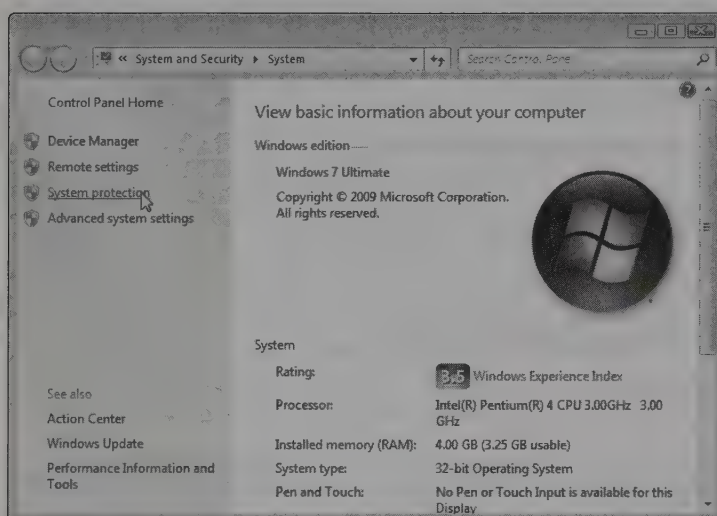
« System and Security ▸ System

Search Control Panel

Control Panel Home

Device Manager

Remote settings

System protection

Advanced system settings

See also

Action Center

Windows Update

Performance Information and Tools

View basic information about your computer

Windows edition

Windows 7 Ultimate

Copyright © 2009 Microsoft Corporation. All rights reserved.

System

| | |
|---|---|
| Rating: | 3.5 Windows Experience Index |
| Processor: | Intel(R) Pentium(R) 4 CPU 3.00GHz 3.00 GHz |
| Installed memory (RAM): | 4.00 GB (3.25 GB usable) |
| System type: | 32-bit Operating System |
| Pen and Touch: | No Pen or Touch Input is available for this Display |